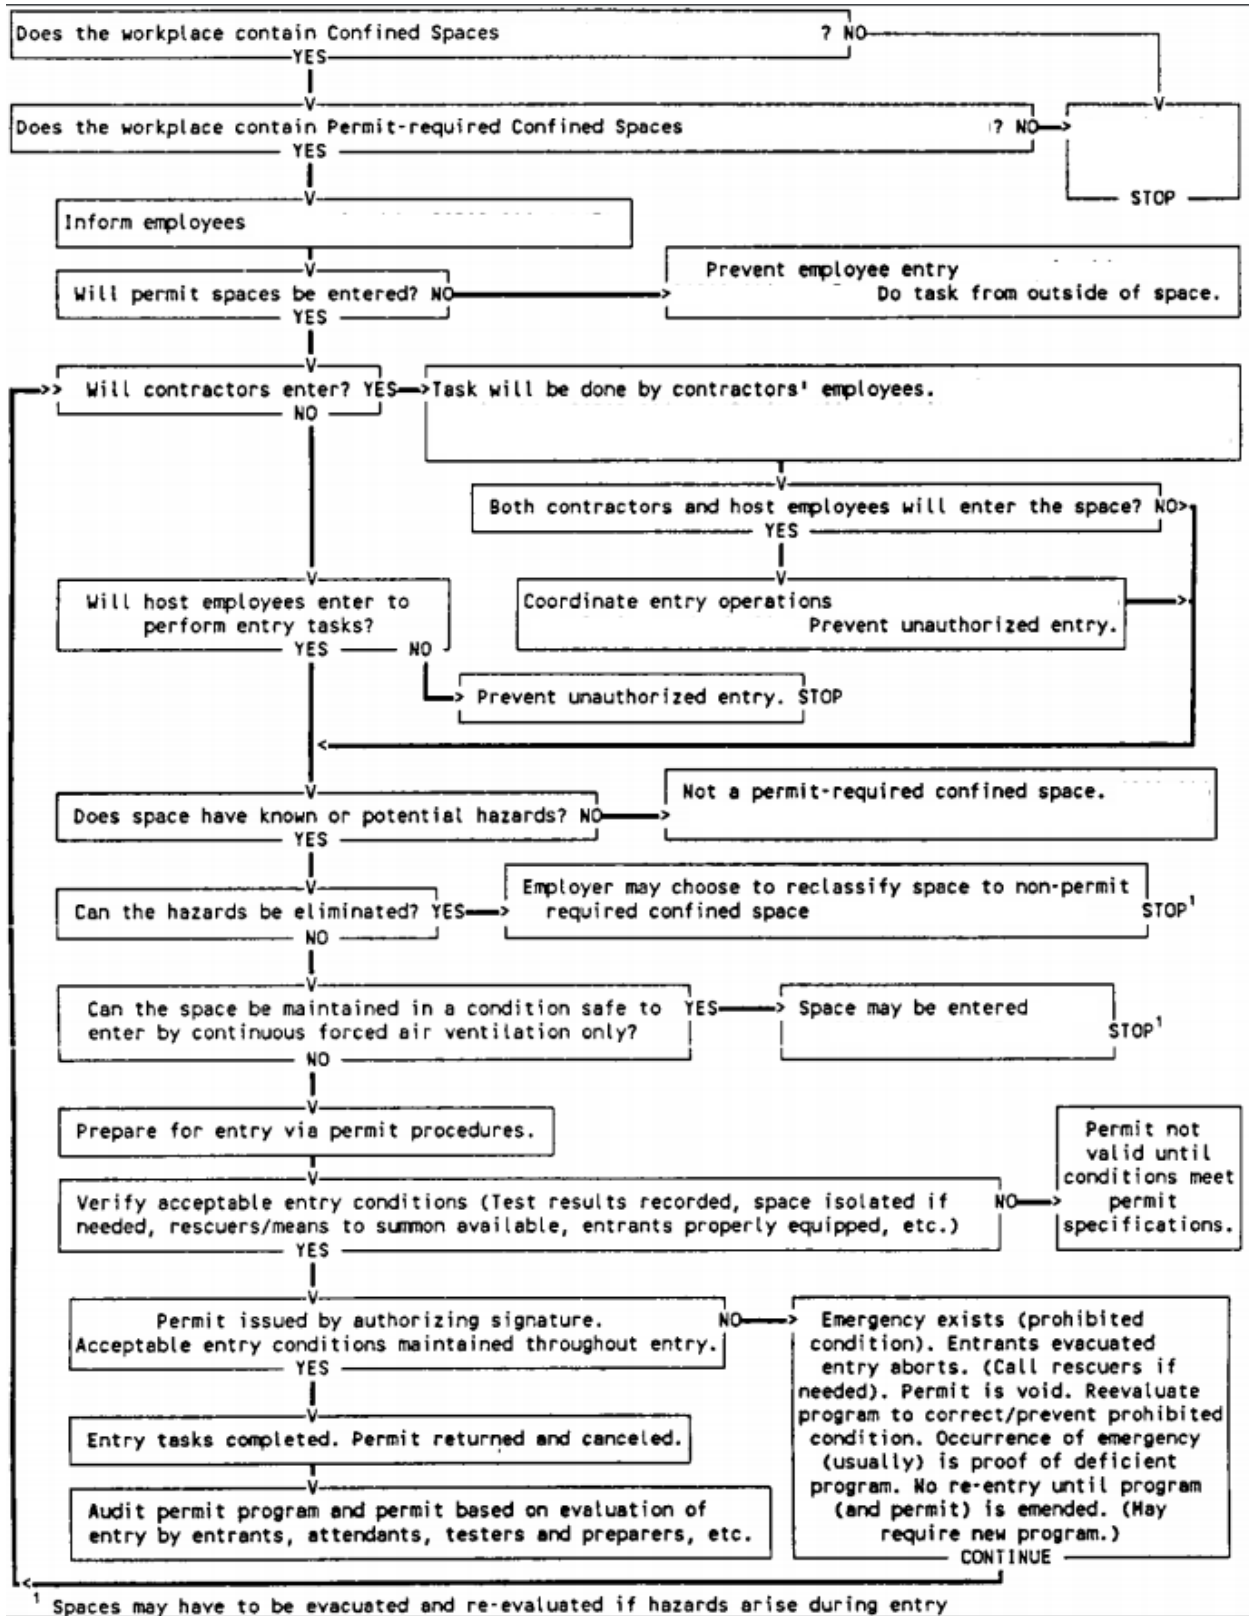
Does the workplace contain Confined Spaces ? NO
YES
V
Does the workplace contain Permit-required Confined Spaces ? NO
YES
V
STOP
Inform employees
V
Will permit spaces be entered? NO
YES
Prevent employee entry
Do task from outside of space.
V
Will contractors enter? YES
NO
Task will be done by contractors' employees.
V
Both contractors and host employees will enter the space? NO
YES
V
Coordinate entry operations
Prevent unauthorized entry.
V
Will host employees enter to perform entry tasks?
YES NO
Prevent unauthorized entry. STOP
V
Does space have known or potential hazards? NO
YES
Not a permit-required confined space.
V
Can the hazards be eliminated? YES
NO
Employer may choose to reclassify space to non-permit required confined space
STOP$^1$
V
Can the space be maintained in a condition safe to enter by continuous forced air ventilation only? YES
NO
Space may be entered
STOP$^1$
V
Prepare for entry via permit procedures.
V
Verify acceptable entry conditions (Test results recorded, space isolated if needed, rescuers/means to summon available, entrants properly equipped, etc.) NO
YES
Permit not valid until conditions meet permit specifications.
V
Permit issued by authorizing signature.
Acceptable entry conditions maintained throughout entry. NO
YES
Emergency exists (prohibited condition). Entrants evacuated entry aborts. (Call rescuers if needed). Permit is void. Reevaluate program to correct/prevent prohibited condition. Occurrence of emergency (usually) is proof of deficient program. No re-entry until program (and permit) is emended. (May require new program.)
CONTINUE
V
Entry tasks completed. Permit returned and canceled.
V
Audit permit program and permit based on evaluation of entry by entrants, attendants, testers and preparers, etc.

$^1$ Spaces may have to be evacuated and re-evaluated if hazards arise during entry